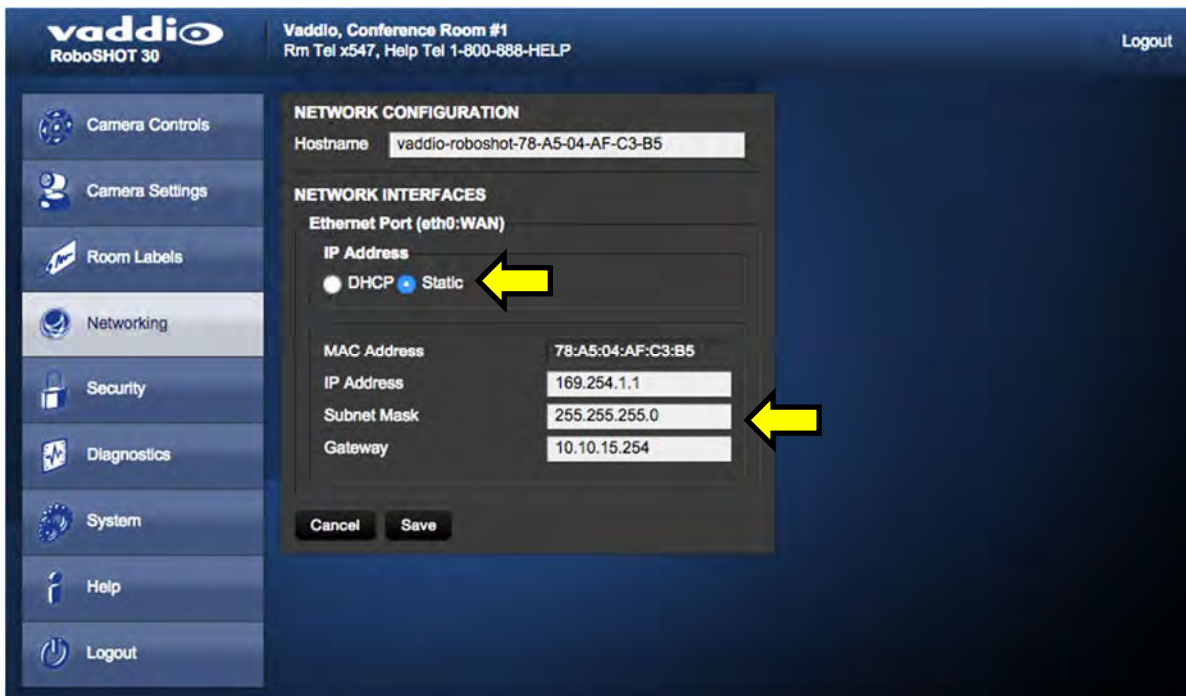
vaddio
RoboSHOT 30

Vaddio, Conference Room #1
Rm Tel x547, Help Tel 1-800-888-HELP

Logout

Camera Controls
Camera Settings
Room Labels
Networking
Security
Diagnostics
System
Help
Logout

NETWORK CONFIGURATION
Hostname vaddio-roboshot-78-A5-04-AF-C3-B5

NETWORK INTERFACES
Ethernet Port (eth0:WAN)
IP Address
DHCP Static

| MAC Address | 78:A5:04:AF:C3:B5 |
|---|---|
| IP Address | 169.254.1.1 |
| Subnet Mask | 255.255.255.0 |
| Gateway | 10.10.15.254 |

Cancel Save